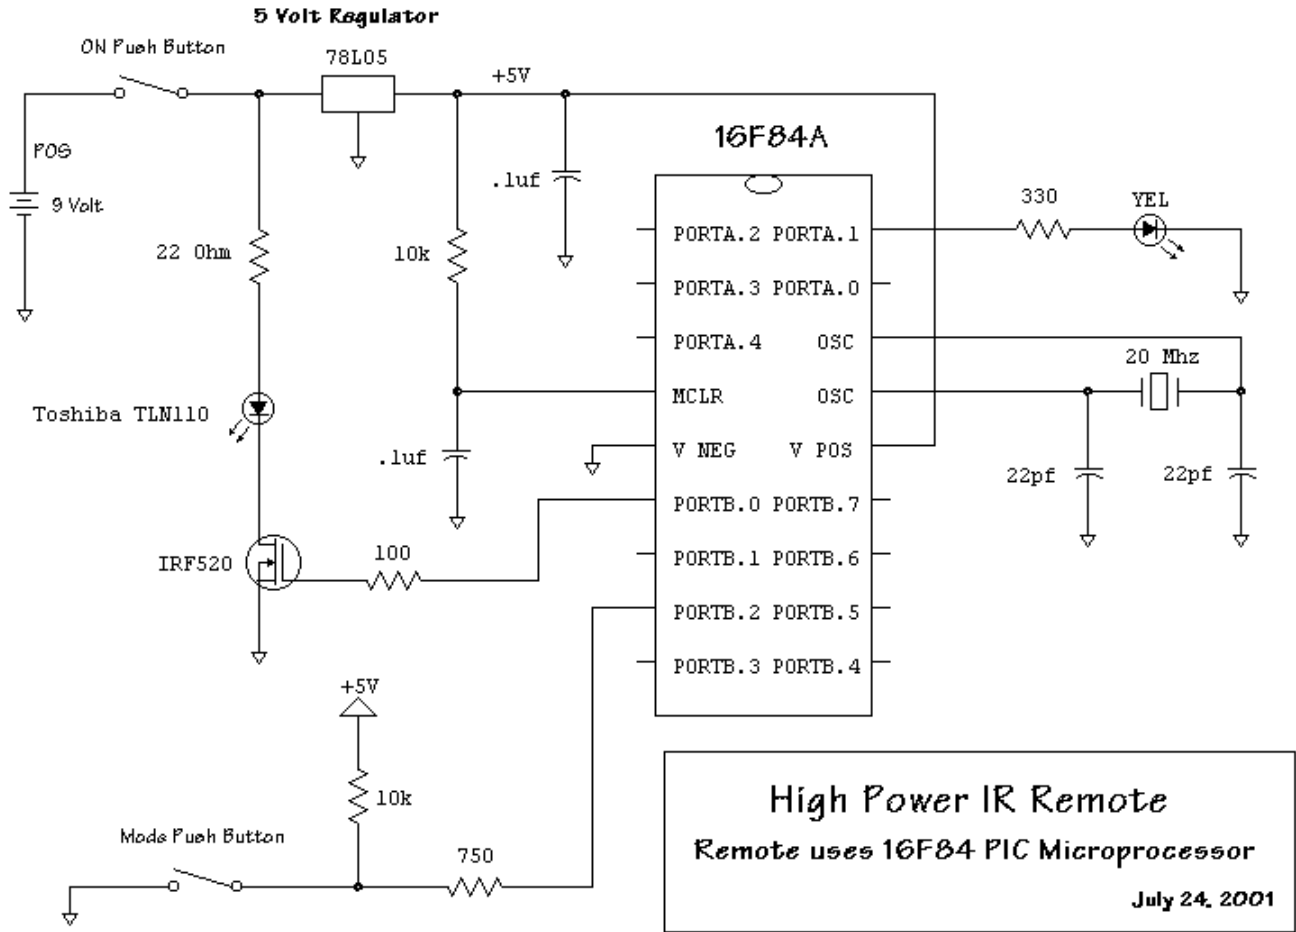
5 Volt Regulator

ON Push Button

78L05

+5V

16F84A

POS

9 Volt

.luf

22 Ohm

10k

330

YEL

PORTA.2 PORTA.1

PORTA.3 PORTA.0

PORTA.4 OSC

20 Mhz

Toshiba TLN110

MCLR OSC

.luf

V NEG V POS

22pf

22pf

PORTB.0 PORTB.7

100

IRF520

PORTB.1 PORTB.6

PORTB.2 PORTB.5

PORTB.3 PORTB.4

+5V

10k

Mode Push Button

750

High Power IR Remote

Remote uses 16F84 PIC Microprocessor

July 24, 2001